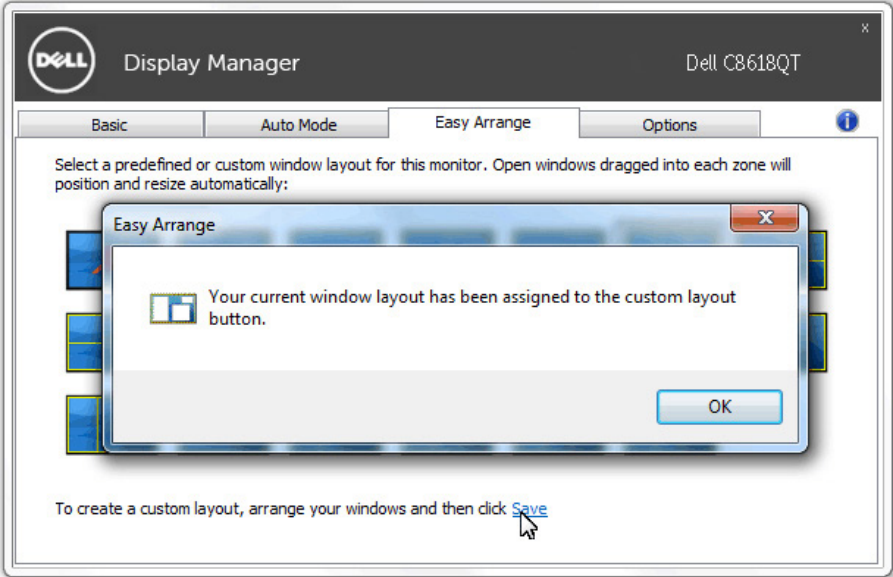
DELL

Display Manager

Dell C8618QT

x

Basic

Auto Mode

Easy Arrange

Options

Select a predefined or custom window layout for this monitor. Open windows dragged into each zone will position and resize automatically:

Easy Arrange

Your current window layout has been assigned to the custom layout button.

OK

To create a custom layout, arrange your windows and then click Save